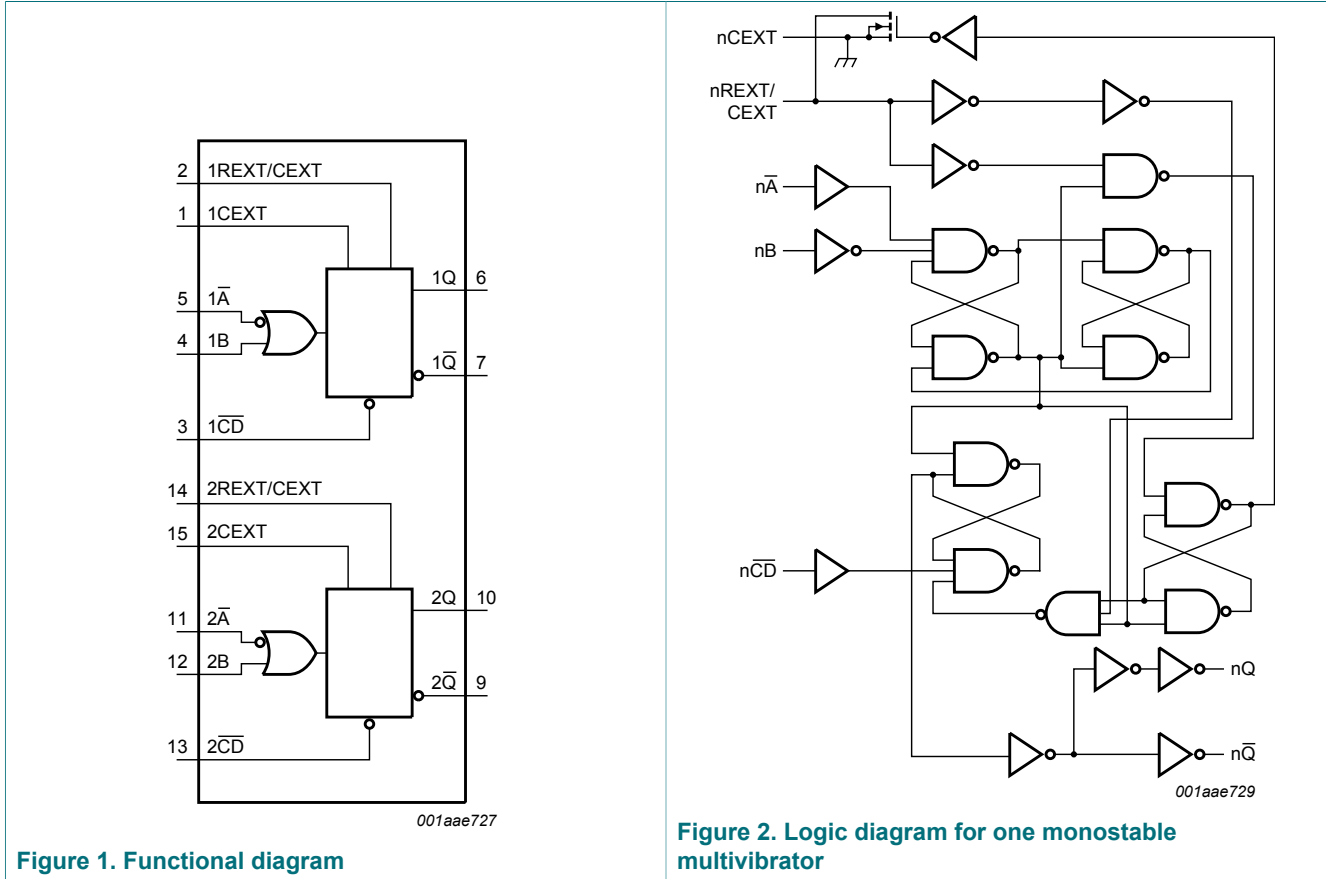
2 1REXT/CEXT
1 1CEXT
5 $1\overline{A}$
4 1B
1Q 6
$1\overline{Q}$ 7
3 $1\overline{CD}$
14 2REXT/CEXT
15 2CEXT
11 $2\overline{A}$
12 2B
2Q 10
$2\overline{Q}$ 9
13 $2\overline{CD}$

001aae727

**Figure 1. Functional diagram**

nCEXT
nREXT/ CEXT
$n\overline{A}$
nB
$n\overline{CD}$
nQ
$n\overline{Q}$

001aae729

**Figure 2. Logic diagram for one monostable multivibrator**